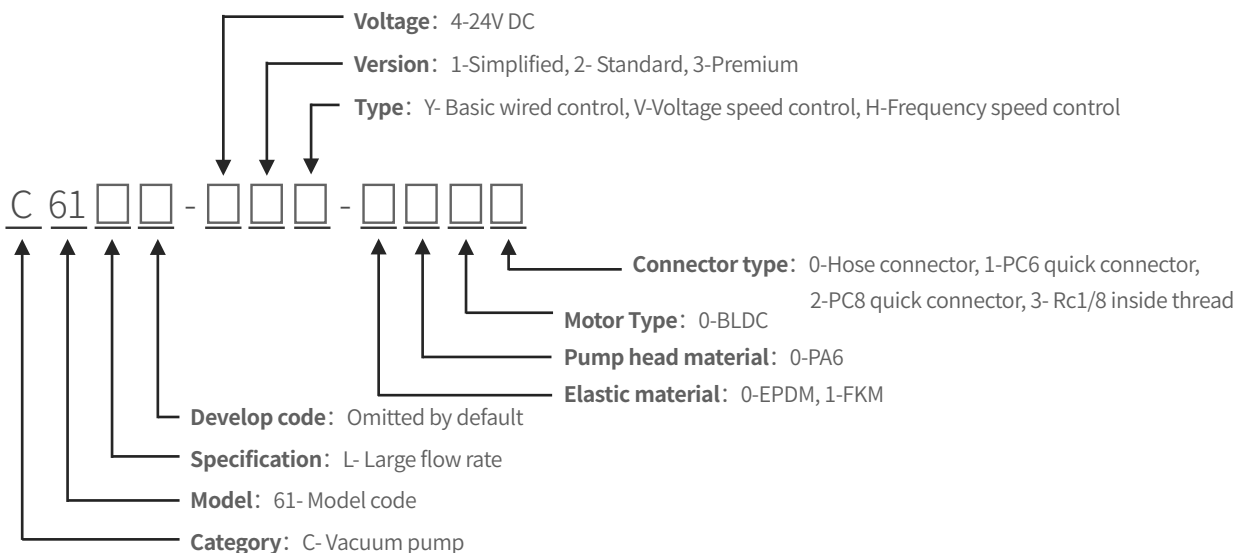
Voltage：4-24V DC

Version：1-Simplified, 2- Standard, 3-Premium

Type：Y- Basic wired control, V-Voltage speed control, H-Frequency speed control

C 61 □□ - □□□ - □□□□

Connector type：0-Hose connector, 1-PC6 quick connector, 2-PC8 quick connector, 3- Rc1/8 inside thread

Motor Type：0-BLDC

Pump head material：0-PA6

Elastic material：0-EPDM, 1-FKM

Develop code：Omitted by default

Specification：L- Large flow rate

Model：61- Model code

Category：C- Vacuum pump